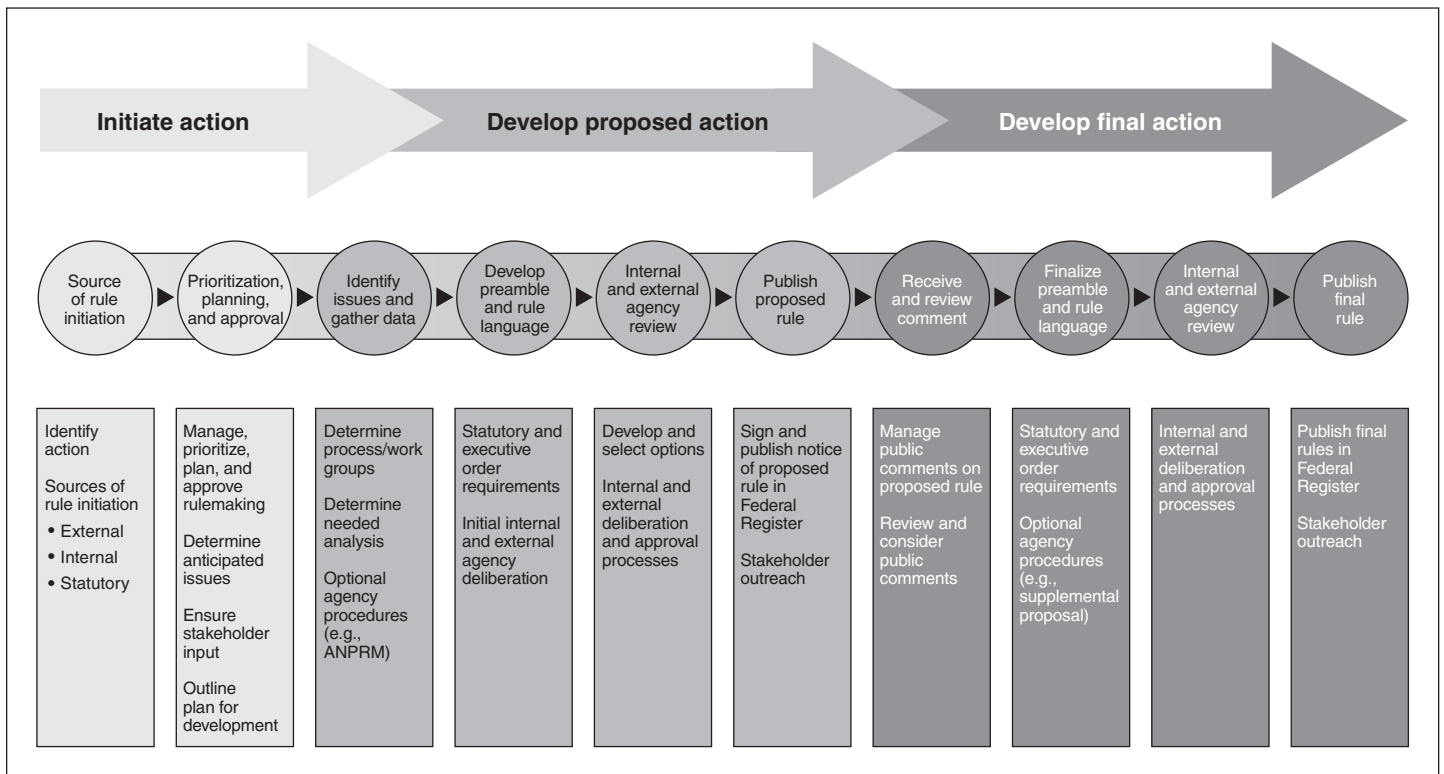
Initiate action

Develop proposed action

Develop final action

Source of rule initiation

Prioritization, planning, and approval

Identify issues and gather data

Develop preamble and rule language

Internal and external agency review

Publish proposed rule

Receive and review comment

Finalize preamble and rule language

Internal and external agency review

Publish final rule

Identify action

Sources of rule initiation
• External
• Internal
• Statutory

Manage, prioritize, plan, and approve rulemaking

Determine anticipated issues

Ensure stakeholder input

Outline plan for development

Determine process/work groups

Determine needed analysis

Optional agency procedures (e.g., ANPRM)

Statutory and executive order requirements

Initial internal and external agency deliberation

Develop and select options

Internal and external deliberation and approval processes

Sign and publish notice of proposed rule in Federal Register

Stakeholder outreach

Manage public comments on proposed rule

Review and consider public comments

Statutory and executive order requirements

Optional agency procedures (e.g., supplemental proposal)

Internal and external deliberation and approval processes

Publish final rules in Federal Register

Stakeholder outreach